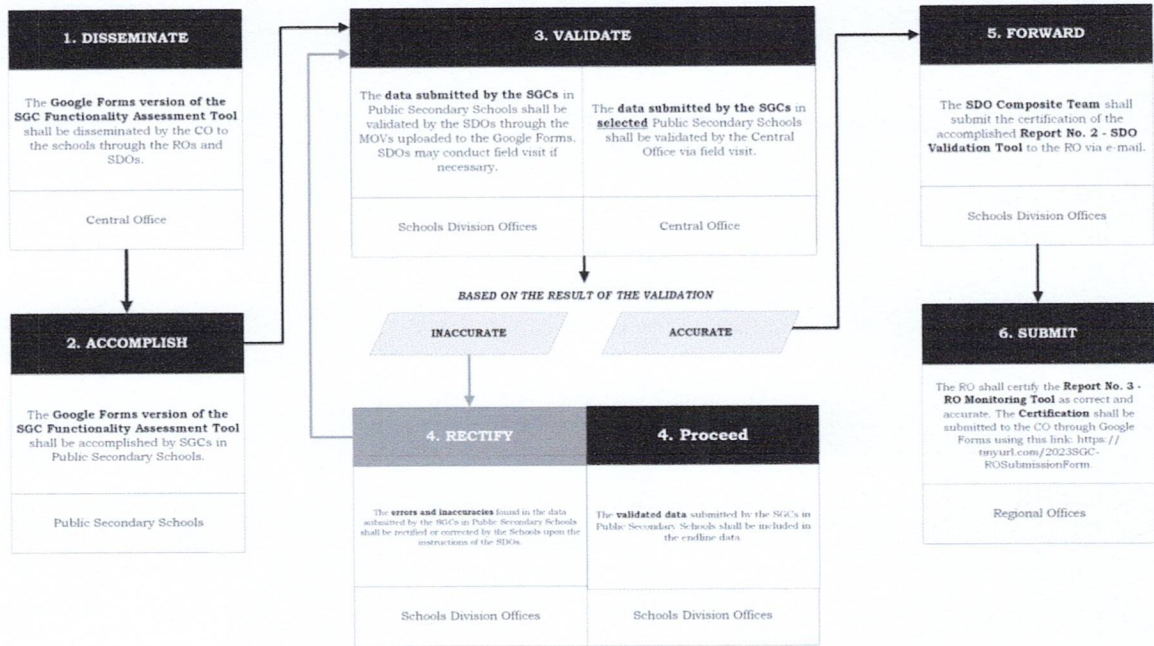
1. DISSEMINATE

The Google Forms version of the SGC Functionality Assessment Tool shall be disseminated by the CO to the schools through the ROs and SDOs.

Central Office

2. ACCOMPLISH

The Google Forms version of the SGC Functionality Assessment Tool shall be accomplished by SGCs in Public Secondary Schools.

Public Secondary Schools

3. VALIDATE

The data submitted by the SGCs in Public Secondary Schools shall be validated by the SDOs through the MOVs uploaded to the Google Forms. SDOs may conduct field visit if necessary.

Schools Division Offices

The data submitted by the SGCs in selected Public Secondary Schools shall be validated by the Central Office via field visit.

Central Office

BASED ON THE RESULT OF THE VALIDATION

INACCURATE

ACCURATE

4. RECTIFY

The errors and inaccuracies found in the data submitted by the SGCs in Public Secondary Schools shall be rectified or corrected by the Schools upon the instructions of the SDOs.

Schools Division Offices

4. Proceed

The validated data submitted by the SGCs in Public Secondary Schools shall be included in the endline data.

Schools Division Offices

5. FORWARD

The SDO Composite Team shall submit the certification of the accomplished Report No. 2 - SDO Validation Tool to the RO via e-mail.

Schools Division Offices

6. SUBMIT

The RO shall certify the Report No. 3 - RO Monitoring Tool as correct and accurate. The Certification shall be submitted to the CO through Google Forms using this link: https://tinyurl.com/2023SGC-ROSubmissionForm.

Regional Offices